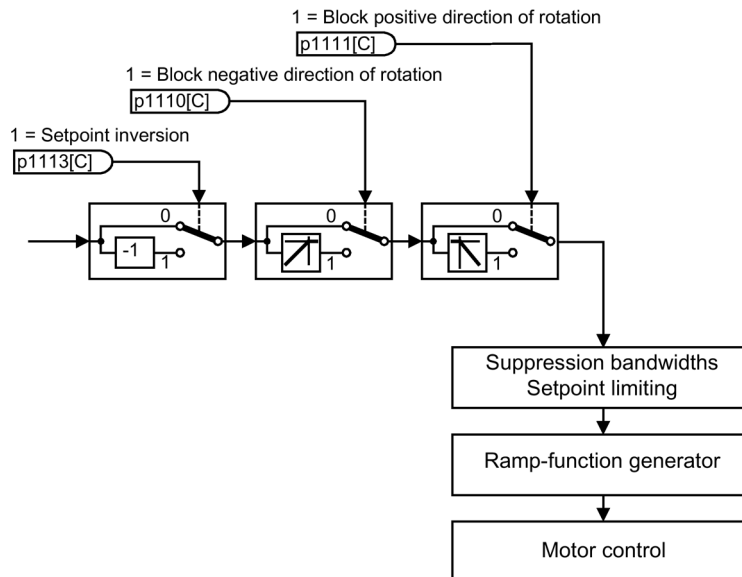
1 = Block positive direction of rotation
p1111[C]

1 = Block negative direction of rotation
p1110[C]

1 = Setpoint inversion
p1113[C]

0
-1
1

0
1

0
1

Suppression bandwidths
Setpoint limiting

Ramp-function generator

Motor control